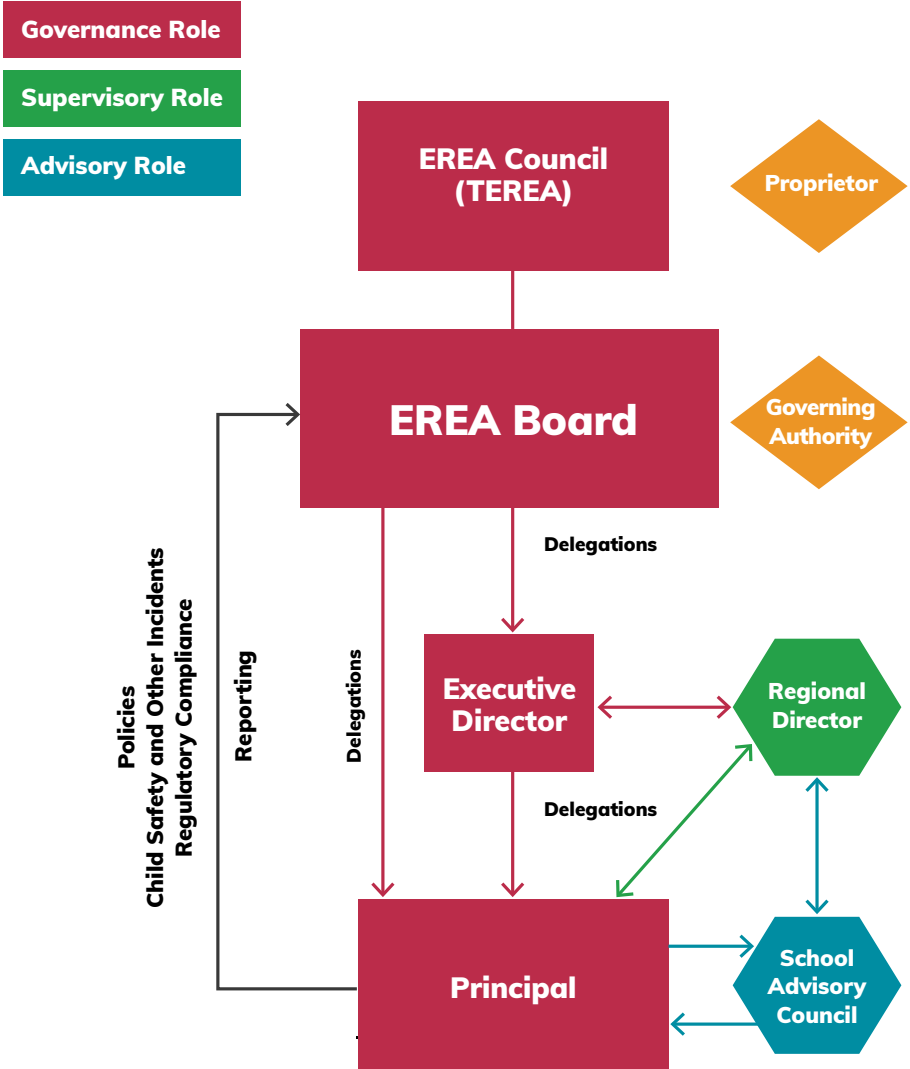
Governance Role
Supervisory Role
Advisory Role

EREA Council (TEREA)

Proprietor

EREA Board

Governing Authority

Delegations

Policies
Child Safety and Other Incidents
Regulatory Compliance

Reporting

Delegations

Executive Director

Regional Director

Delegations

Principal

School Advisory Council